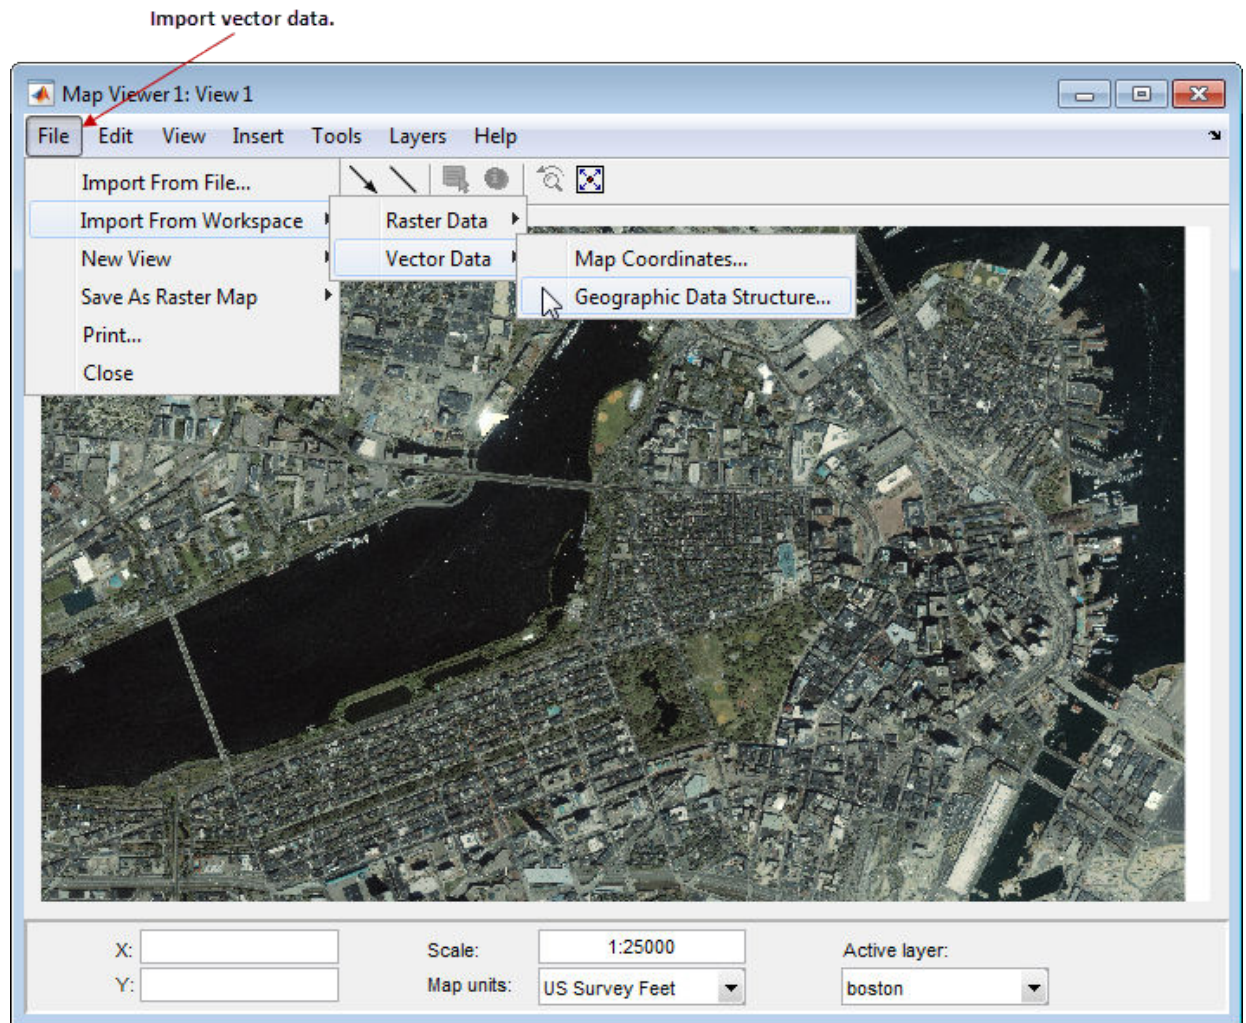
Import vector data.

Map Viewer 1: View 1

File Edit View Insert Tools Layers Help

Import From File...
Import From Workspace
New View
Save As Raster Map
Print...
Close

Raster Data
Vector Data

Map Coordinates...
Geographic Data Structure...

X:
Y:
Scale: 1:25000
Map units: US Survey Feet
Active layer: boston